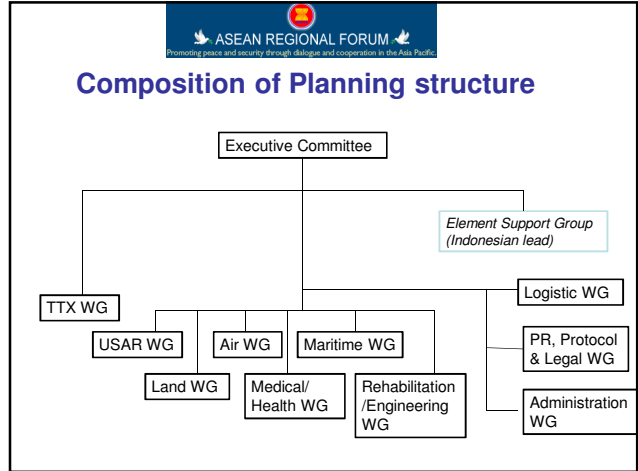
ASEAN REGIONAL FORUM
Promoting peace and security through dialogue and cooperation in the Asia Pacific

Composition of Planning structure

Executive Committee

Element Support Group (Indonesian lead)

TTX WG

Logistic WG

USAR WG

Air WG

Maritime WG

PR, Protocol & Legal WG

Land WG

Medical/ Health WG

Rehabilitation /Engineering WG

Administration WG